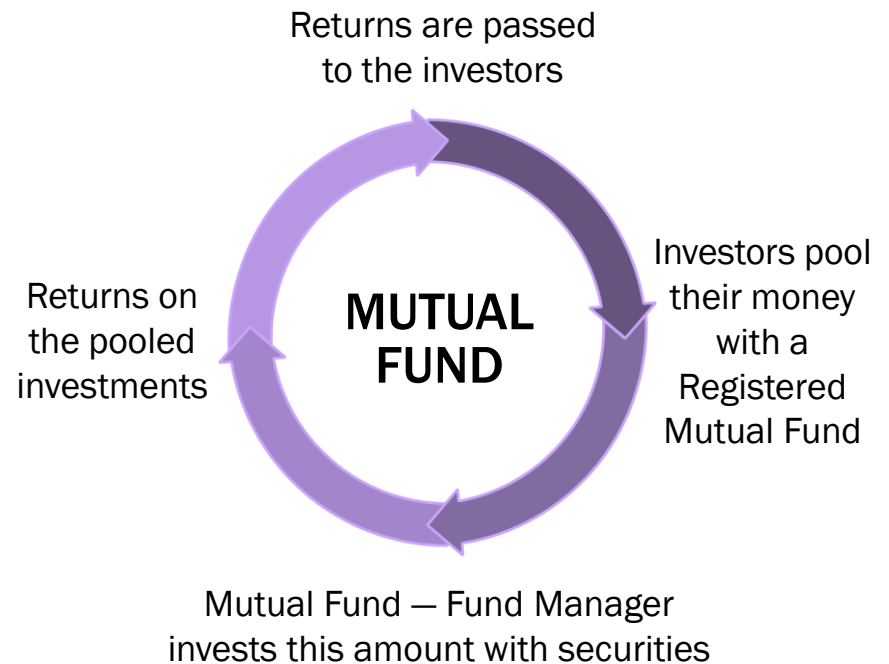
Returns are passed to the investors

Investors pool their money with a Registered Mutual Fund

Mutual Fund — Fund Manager invests this amount with securities

Returns on the pooled investments

MUTUAL FUND